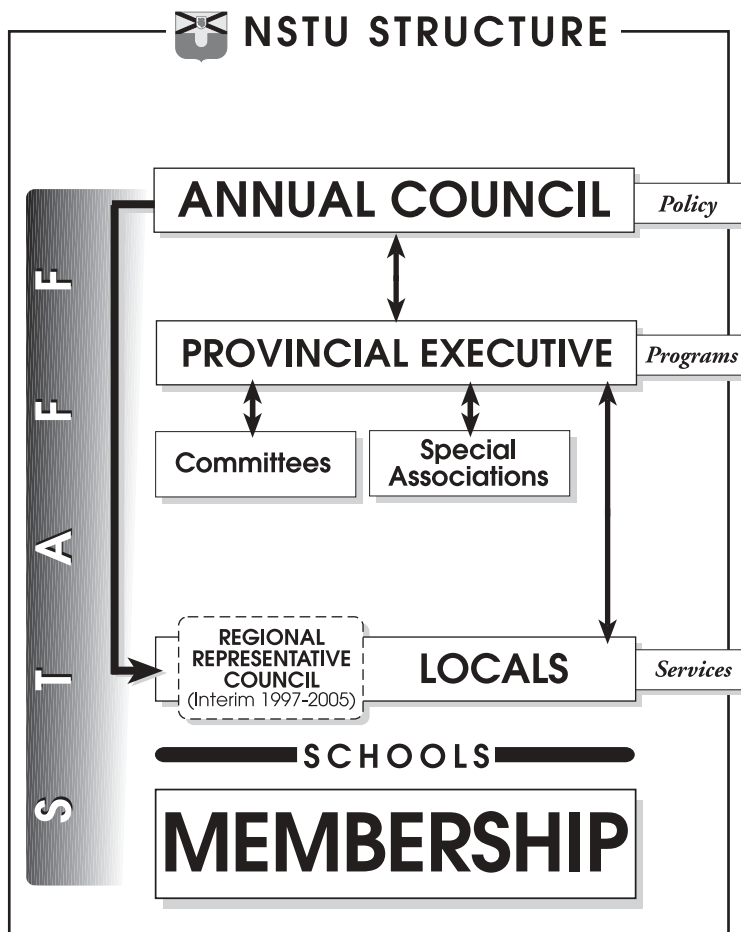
NSTU STRUCTURE

STAFF

ANNUAL COUNCIL

Policy

PROVINCIAL EXECUTIVE

Programs

Committees

Special Associations

REGIONAL REPRESENTATIVE COUNCIL (Interim 1997-2005)

LOCALS

Services

SCHOOLS

MEMBERSHIP